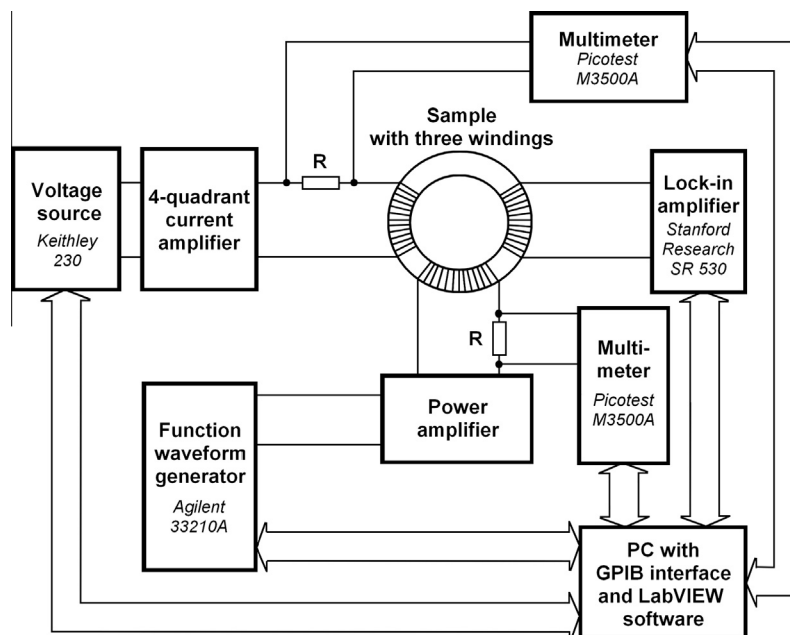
Multimeter
Picotest
M3500A

Sample
with three windings

R

Voltage source
Keithley
230

4-quadrant current amplifier

Lock-in amplifier
Stanford
Research
SR 530

R

Multi-meter
Picotest
M3500A

Function waveform generator
Agilent
33210A

Power amplifier

PC with
GPIB interface
and LabVIEW
software